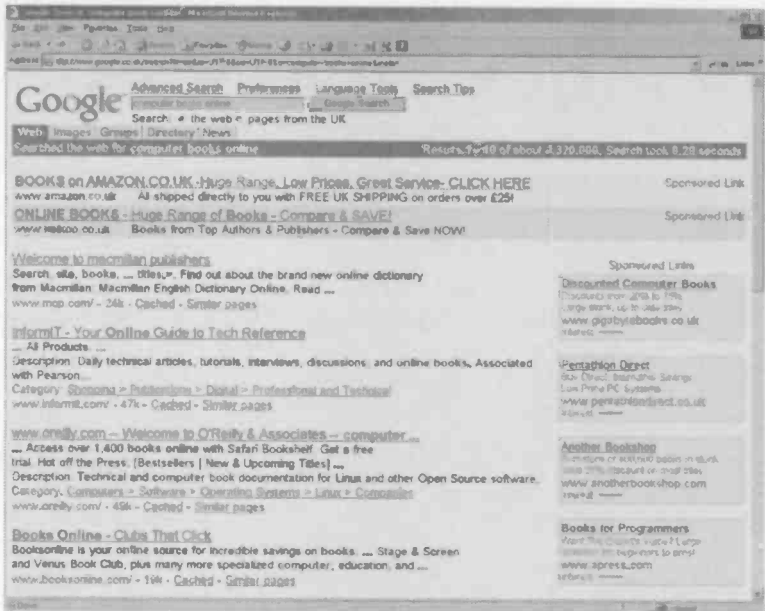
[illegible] - Microsoft Internet Explorer

File Edit View Favorites Tools Help

Address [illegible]

Google

Advanced Search Preferences Language Tools Search Tips

computer books online

Google Search

Search: the web pages from the UK

Web Images Groups Directory News

Searched the web for computer books online

Results 1 - 10 of about 4,320,000. Search took 0.29 seconds

BOOKS on AMAZON.CO.UK - Huge Range, Low Prices, Great Service- CLICK HERE
www.amazon.co.uk All shipped directly to you with FREE UK SHIPPING on orders over £25!

Sponsored Link

ONLINE BOOKS - Huge Range of Books - Compare & SAVE!
www.kelkoo.co.uk Books from Top Authors & Publishers - Compare & Save NOW!

Sponsored Link

Welcome to macmillan publishers
Search: site, books, ... titles,>. Find out about the brand new online dictionary from Macmillan: Macmillan English Dictionary Online. Read ...
www.mcp.com/ - 24k - Cached - Similar pages

InformIT - Your Online Guide to Tech Reference
... All Products ...
Description: Daily technical articles, tutorials, interviews, discussions, and online books. Associated with Pearson...
Category: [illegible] > Publications > Digital > Professional and Technical
www.informit.com/ - 47k - Cached - Similar pages

www.oreilly.com -- Welcome to O'Reilly & Associates -- computer ...
... Access over 1,400 books online with Safari Bookshelf. Get a free trial. Hot off the Press: [Bestsellers | New & Upcoming Titles] ...
Description: Technical and computer book documentation for Linux and other Open Source software.
Category: Computers > Software > Operating Systems > Linux > Companies
www.oreilly.com/ - 45k - Cached - Similar pages

Books Online - Clubs That Click
Booksonline is your online source for incredible savings on books. ... Stage & Screen and Venus Book Club, plus many more specialized computer, education, and ...
www.booksonline.com/ - 19k - Cached - Similar pages

Sponsored Links

Discounted Computer Books
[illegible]
www.gigabytebooks.co.uk
Interest: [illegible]

Pentathlon Direct
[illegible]
www.pentathlondirect.co.uk
Interest: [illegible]

Another Bookshop
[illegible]
www.anotherbookshop.com
Interest: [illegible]

Books for Programmers
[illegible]
www.apress.com
Interest: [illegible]

Done